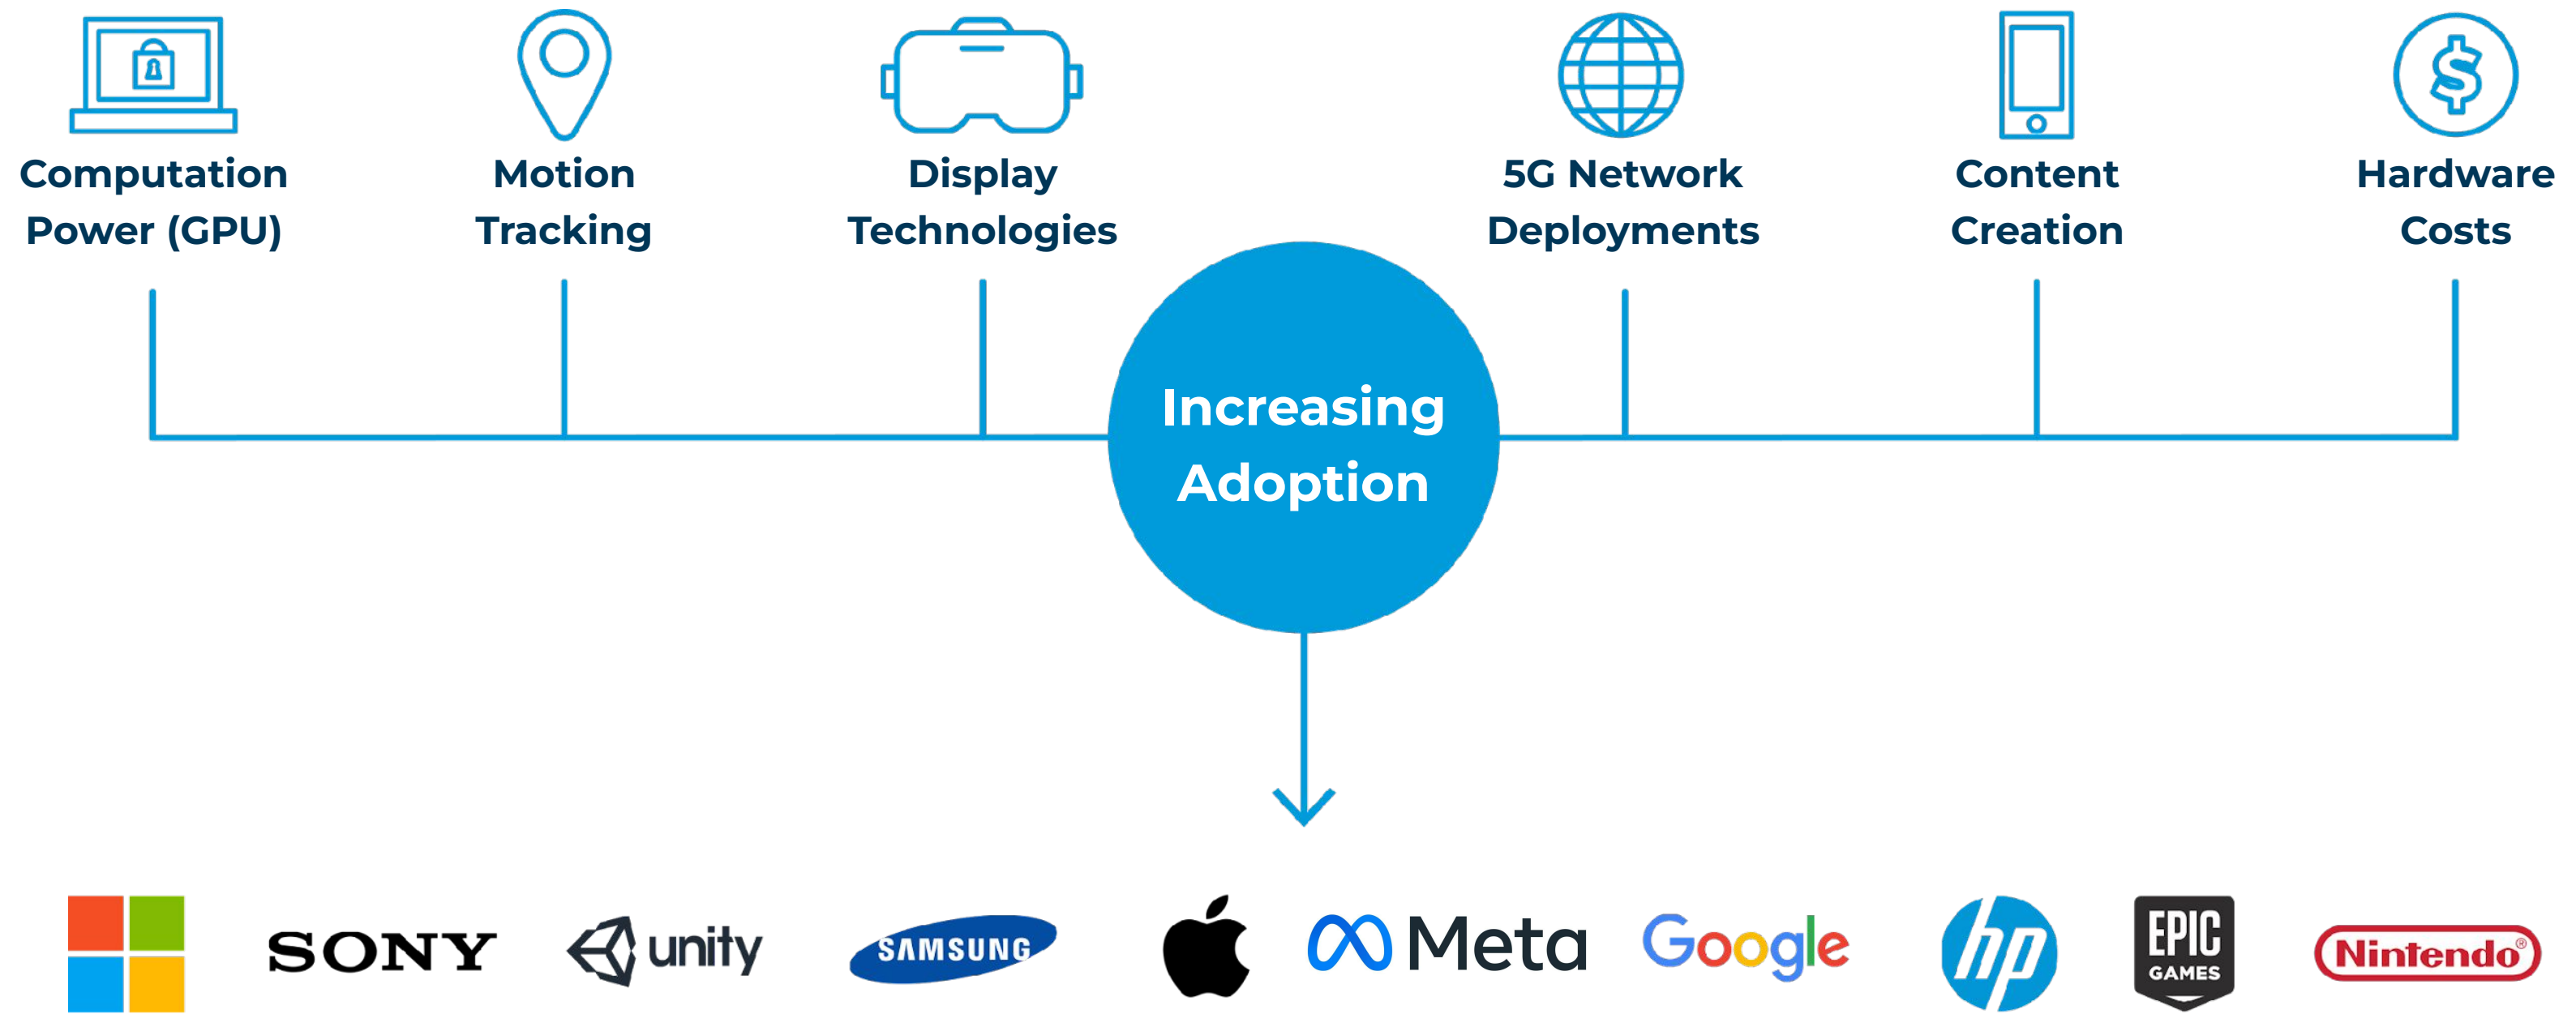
Computation Power (GPU)

Motion Tracking

Display Technologies

5G Network Deployments

Content Creation

Hardware Costs

Increasing Adoption

SONY

unity

SAMSUNG

Meta

Google

hp

EPIC GAMES

Nintendo